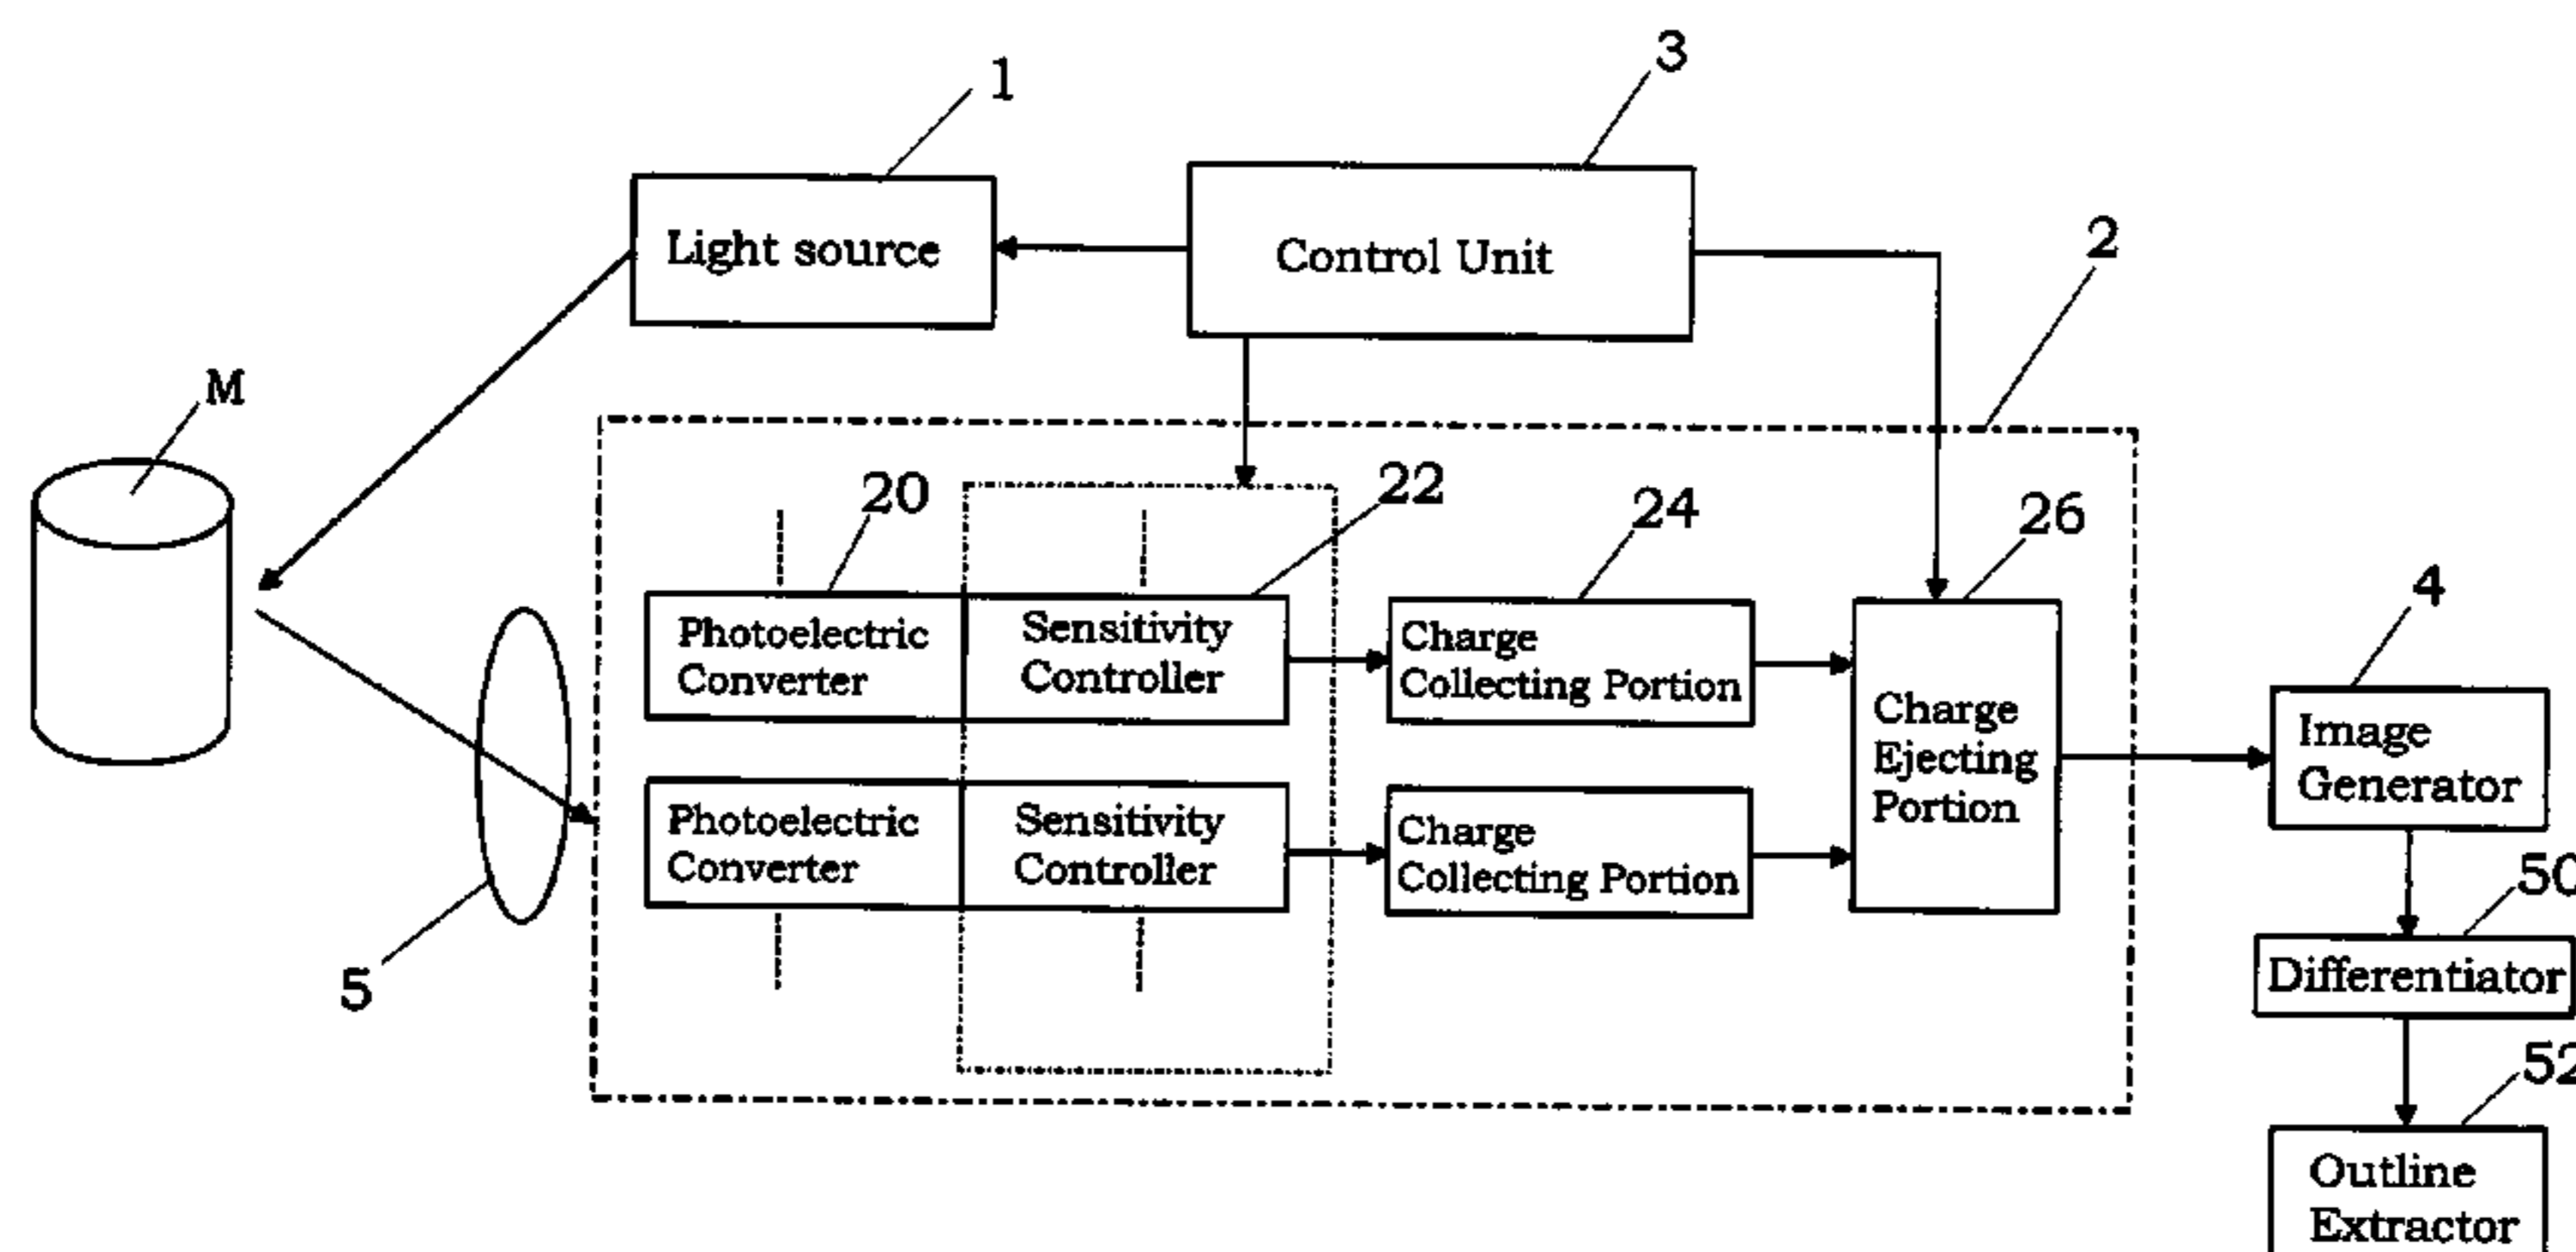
1
3
Light source
Control Unit
2
M
20
22
24
26
Photoelectric Converter
Sensitivity Controller
Charge Collecting Portion
Charge Ejecting Portion
4
Image Generator
Photoelectric Converter
Sensitivity Controller
Charge Collecting Portion
50
5
Differentiator
52
Outline Extractor